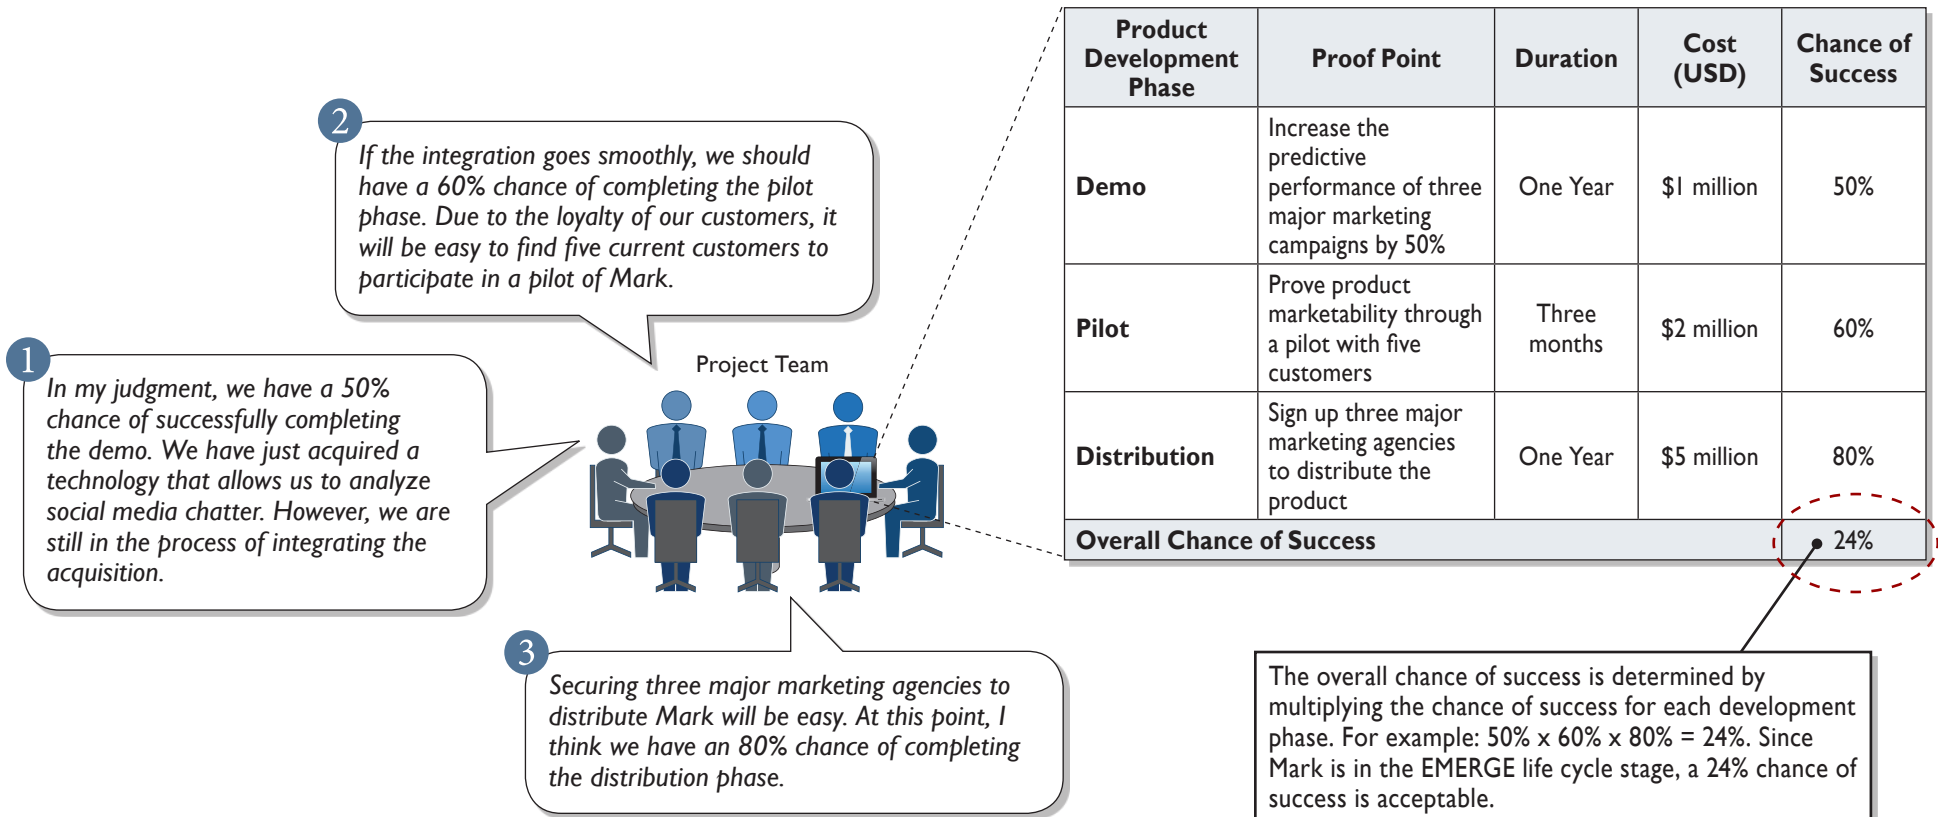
2

If the integration goes smoothly, we should have a 60% chance of completing the pilot phase. Due to the loyalty of our customers, it will be easy to find five current customers to participate in a pilot of Mark.

1

In my judgment, we have a 50% chance of successfully completing the demo. We have just acquired a technology that allows us to analyze social media chatter. However, we are still in the process of integrating the acquisition.

Project Team

3

Securing three major marketing agencies to distribute Mark will be easy. At this point, I think we have an 80% chance of completing the distribution phase.

| Product Development Phase | Proof Point | Duration | Cost (USD) | Chance of Success |
|---|---|---|---|---|
| Demo | Increase the predictive performance of three major marketing campaigns by 50% | One Year | \$1 million | 50% |
| Pilot | Prove product marketability through a pilot with five customers | Three months | \$2 million | 60% |
| Distribution | Sign up three major marketing agencies to distribute the product | One Year | \$5 million | 80% |
| Overall Chance of Success | | | | 24% |

The overall chance of success is determined by multiplying the chance of success for each development phase. For example: 50% x 60% x 80% = 24%. Since Mark is in the EMERGE life cycle stage, a 24% chance of success is acceptable.